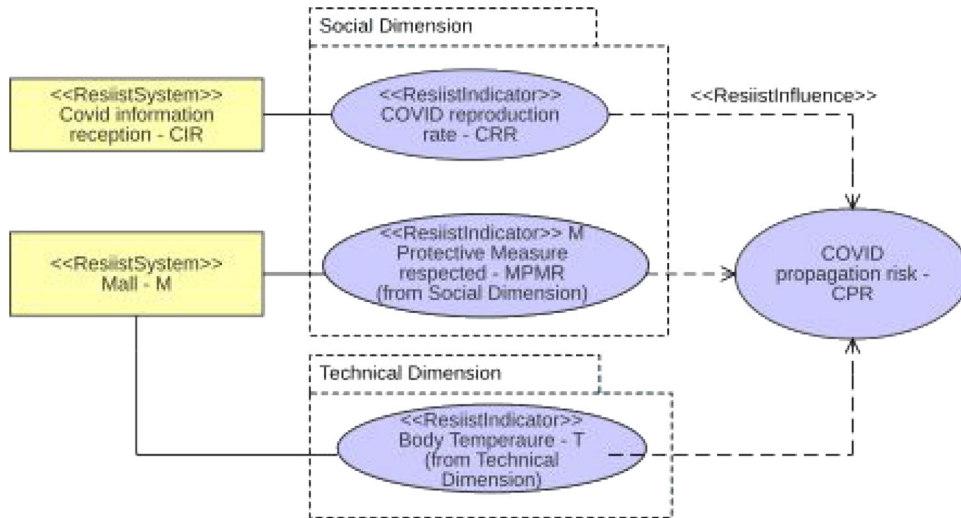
Social Dimension

<<ResiistSystem>>
Covid information reception - CIR

<<ResiistIndicator>>
COVID reproduction rate - CRR

<<ResiistInfluence>>

<<ResiistSystem>>
Mall - M

<<ResiistIndicator>> M
Protective Measure respected - MPMR
(from Social Dimension)

COVID propagation risk - CPR

Technical Dimension

<<ResiistIndicator>>
Body Temperaure - T
(from Technical Dimension)